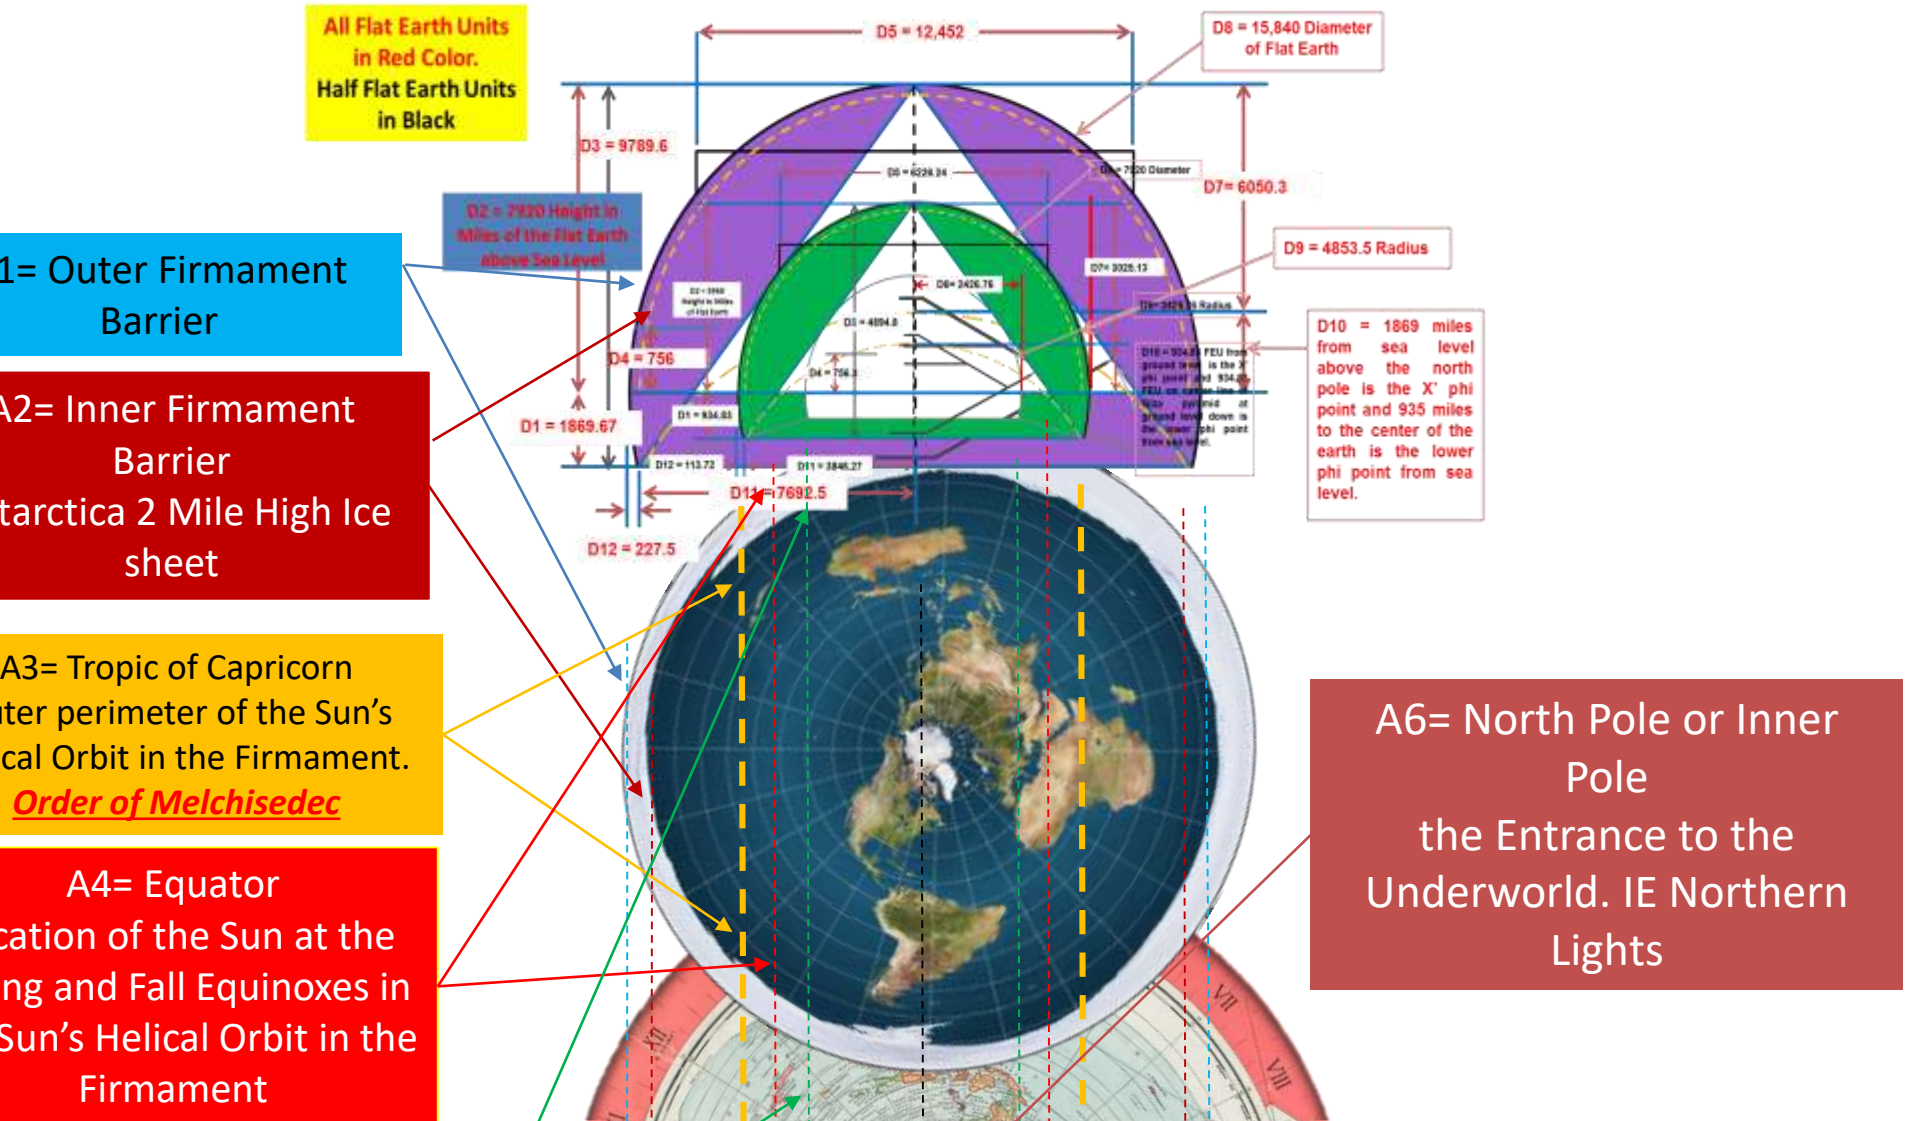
All Flat Earth Units in Red Color. Half Flat Earth Units in Black

D5 = 12,452

D8 = 15,840 Diameter of Flat Earth

D3 = 9789.6

D2 = 7920 Height in Miles of the Flat Earth above Sea Level

D6 = 6226.24

D6 = 7920 Diameter

D7 = 6050.3

D9 = 4853.5 Radius

D7 = 3025.13

D2 = 3960 Height in Miles of Flat Earth

D8 = 2426.75

D9 = 2426.75 Radius

D3 = 4894.8

D4 = 756

D4 = 756.3

D10 = 1869 miles from sea level above the north pole is the X' phi point and 935 miles to the center of the earth is the lower phi point from sea level.

D10 = 934.5 FEU from ground level is the X phi point and 934.5 FEU on center line the pyramid at ground level down is the lower phi point from sea level.

D1 = 934.83

D1 = 1869.67

D12 = 113.72

D11 = 3846.27

D11 = 7692.5

D12 = 227.5

1= Outer Firmament Barrier

A2= Inner Firmament Barrier
tarctica 2 Mile High Ice sheet

A3= Tropic of Capricorn
ter perimeter of the Sun's
cal Orbit in the Firmament.
Order of Melchisedec

A4= Equator
cation of the Sun at the
ng and Fall Equinoxes in
Sun's Helical Orbit in the
Firmament

A6= North Pole or Inner Pole
the Entrance to the Underworld. IE Northern Lights

VII

VIII

XII